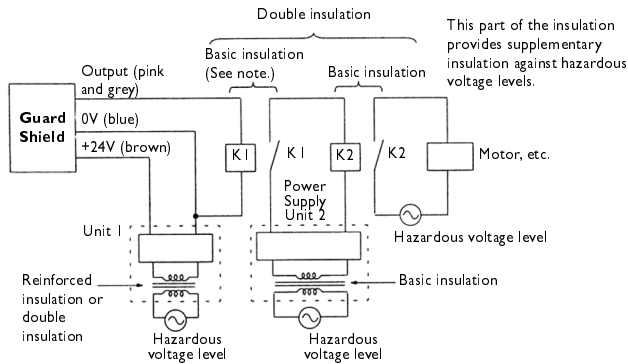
Double insulation

This part of the insulation provides supplementary insulation against hazardous voltage levels.

Basic insulation (See note.)

Basic insulation

Output (pink and grey)

Guard Shield

0V (blue)

+24V (brown)

K1

K1

K2

K2

Motor, etc.

Power Supply Unit 2

Unit 1

Hazardous voltage level

Reinforced insulation or double insulation

Basic insulation

Hazardous voltage level

Hazardous voltage level